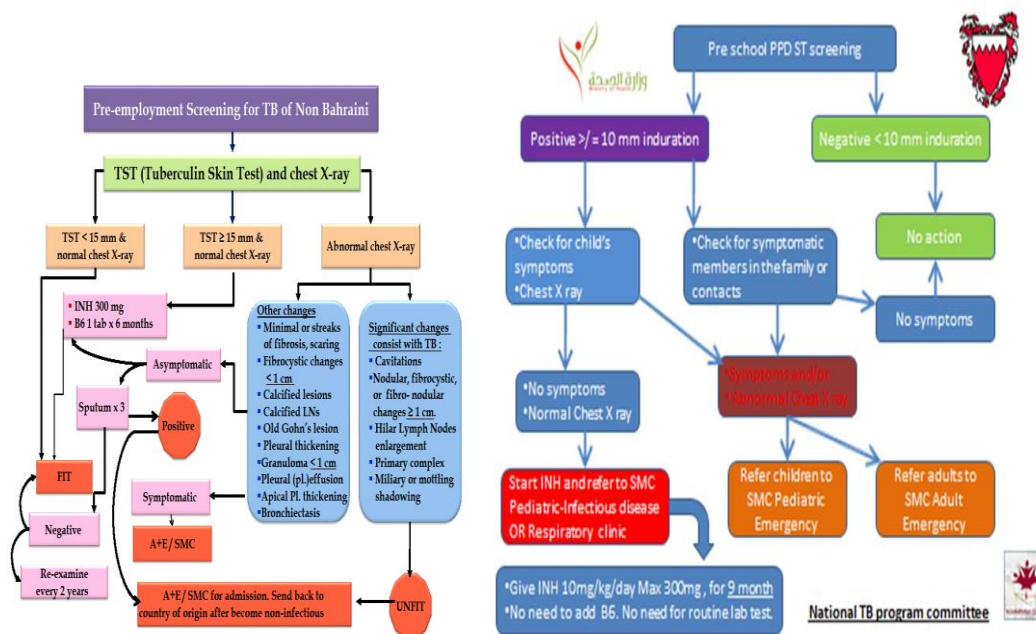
Pre-employment Screening for TB of Non Bahraini

TST (Tuberculin Skin Test) and chest X-ray

TST < 15 mm & normal chest X-ray

TST ≥ 15 mm & normal chest X-ray

Abnormal chest X-ray

• INH 300 mg
• B6 1 tab x 6 months

Other changes
• Minimal or streaks of fibrosis, scaring
• Fibrocystic changes < 1 cm
• Calcified lesions
• Calcified LNs
• Old Gohn's lesion
• Pleural thickening
• Granuloma < 1 cm
• Pleural (pl.)effusion
• Apical Pl. thickening
• Bronchiectasis

Significant changes consist with TB :
• Cavitations
• Nodular, fibrocystic, or fibro- nodular changes ≥ 1 cm.
• Hilar Lymph Nodes enlargement
• Primary complex
• Miliary or mottling shadowing

Asymptomatic

Sputum x 3

Positive

FIT

Symptomatic

A+E / SMC

Negative

Re-examine every 2 years

A+E / SMC for admission. Send back to country of origin after become non-infectious

UNFIT

Pre school PPD ST screening

Positive >/ = 10 mm induration

Negative < 10 mm induration

•Check for child's symptoms
•Chest X ray

•Check for symptomatic members in the family or contacts

No action

No symptoms

•No symptoms
•Normal Chest X ray

•Symptoms and/or
•Abnormal Chest X ray

Start INH and refer to SMC Pediatric-Infectious disease OR Respiratory clinic

Refer children to SMC Pediatric Emergency

Refer adults to SMC Adult Emergency

•Give INH 10mg/kg/day Max 300mg , for 9 month
•No need to add B6. No need for routine lab test.

National TB program committee